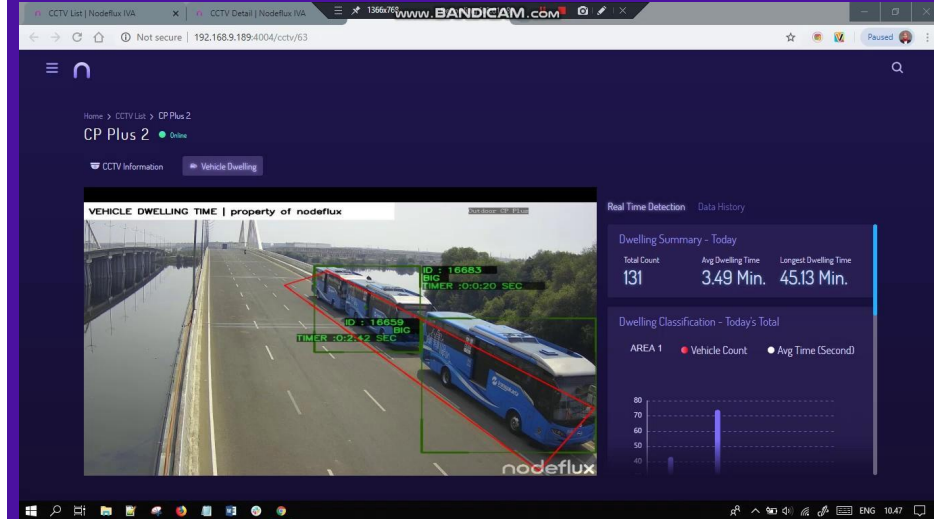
CCTV List | Nodeflux IVA
CCTV Detail | Nodeflux IVA
1366x768 WWW.BANDICAM.COM
Not secure | 192.168.9.189:4004/cctv/63
Paused

Home > CCTV List > CP Plus 2
CP Plus 2 Online

CCTV Information
Vehicle Dwelling

VEHICLE DWELLING TIME | property of nodeflux
ID : 16683
BIG
TIMER :0:0:20 SEC
ID : 16659
BIG
TIMER :0:2:42 SEC
nodeflux

Real Time Detection
Data History

Dwelling Summary - Today
Total Count
131
Avg Dwelling Time
3.49 Min.
Longest Dwelling Time
45.13 Min.

Dwelling Classification - Today's Total
AREA 1
Vehicle Count
Avg Time (Second)
80
70
60
50
40

ENG 10.47